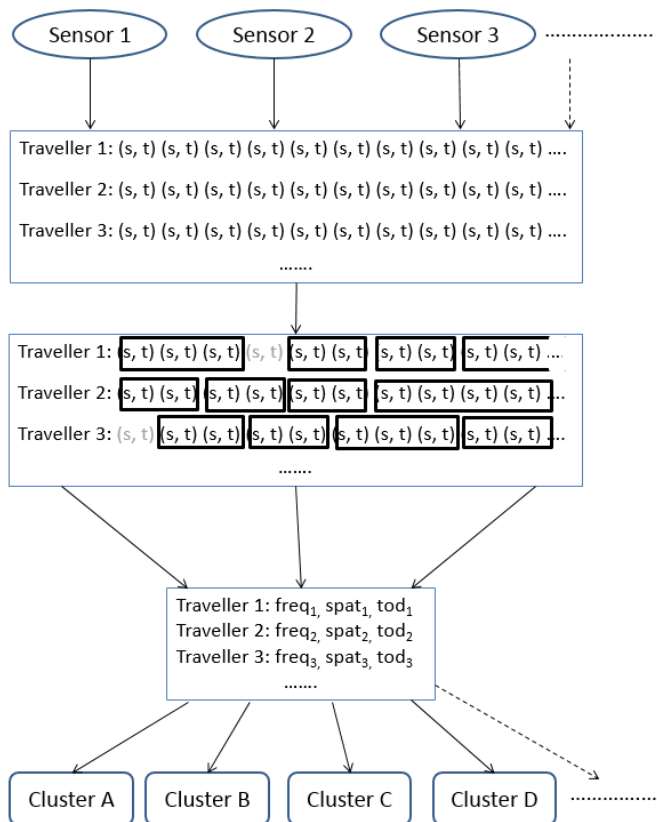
Sensor 1
Sensor 2
Sensor 3
.................

Traveller 1: (s, t) (s, t) (s, t) (s, t) (s, t) (s, t) (s, t) (s, t) (s, t) (s, t) ....
Traveller 2: (s, t) (s, t) (s, t) (s, t) (s, t) (s, t) (s, t) (s, t) (s, t) (s, t) ....
Traveller 3: (s, t) (s, t) (s, t) (s, t) (s, t) (s, t) (s, t) (s, t) (s, t) (s, t) ....
.......

Traveller 1: (s, t) (s, t) (s, t) (s, t) (s, t) (s, t) (s, t) (s, t) (s, t) (s, t) ....
Traveller 2: (s, t) (s, t) (s, t) (s, t) (s, t) (s, t) (s, t) (s, t) (s, t) (s, t) ....
Traveller 3: (s, t) (s, t) (s, t) (s, t) (s, t) (s, t) (s, t) (s, t) (s, t) (s, t) ....
.......

Traveller 1: freq$_1$, spat$_1$, tod$_1$
Traveller 2: freq$_2$, spat$_2$, tod$_2$
Traveller 3: freq$_3$, spat$_3$, tod$_3$
.......

Cluster A
Cluster B
Cluster C
Cluster D
.................